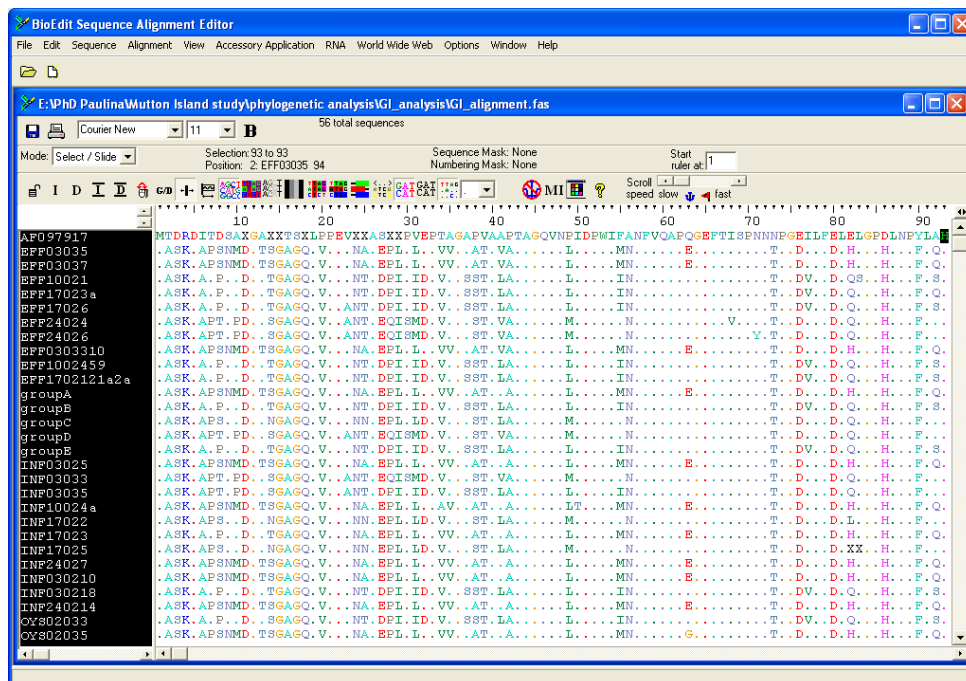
BioEdit Sequence Alignment Editor

File Edit Sequence Alignment View Accessory Application RNA World Wide Web Options Window Help

E:\PhD Paulina\Mutton Island study\phylogenetic analysis\GI_analysis\GI_alignment.fas

Courier New 11 B 56 total sequences

Mode: Select / Slide Selection: 93 to 93 Position: 2: EFF03035 94 Sequence Mask: None Numbering Mask: None Start ruler at: 1

Scroll speed slow fast

10 20 30 40 50 60 70 80 90

AF097917 MTDRDITDSAXGAXXTSXLPPEVXXASXXPVEPTAGAPVAAPTAGQVNPIDPWIFANFVQAPQGEFTISPNNNPGEILFELELGPDLNPYLAH
EFF03035 .ASK.APSNMD.TSGAGQ.V...NA.EPL.L..VV..AT.VA.......L.....MN......E..........T..D...D.H...H...F.Q.
EFF03037 .ASK.APSNMD.TSGAGQ.V...NA.EPL.L..VV..AT.VA.......L.....MN......E..........T..D...D.H...H...F.Q.
EFF10021 .ASK.A.P..D..TGAGQ.V...NT.DPI.ID.V..SST.LA.......L.....IN.................T..DV..D.QS..H...F.S.
EFF17023a .ASK.A.P..D..TGAGQ.V...NT.DPI.ID.V..SST.LA.......L.....IN.................T..DV..D.Q...H...F.S.
EFF17026 .ASK.A.P..D..TGAGQ.V..ANT.DPI.ID.V..SST.LA.......L.....IN.................T..DV..D.Q...H...F.S.
EFF24024 .ASK.APT.PD..SGAGQ.V..ANT.EQISMD.V...ST.VA.......M.......N..........V.....T..D...D.Q...H...F...
EFF24026 .ASK.APT.PD..SGAGQ.V..ANT.EQISMD.V...ST.VA.......M.......N...............Y.T..D...D.Q...H...F...
EFF0303310 .ASK.APSNMD.TSGAGQ.V...NA.EPL.L..VV..AT.VA.......L.....MN......E..........T..D...D.H...H...F.Q.
EFF1002459 .ASK.A.P..D..TGAGQ.V...NT.DPI.ID.V..SST.LA.......L.....IN.................T..DV..D.Q...H...F.S.
EFF1702121a2a .ASK.A.P..D..TGAGQ.V...NT.DPI.ID.V..SST.LA.......L.....IN.................T..DV..D.Q...H...F.S.
groupA .ASK.APSNMD.TSGAGQ.V...NA.EPL.L..VV..AT..A.......L.....MN......E..........T..D...D.H...H...F.Q.
groupB .ASK.A.P..D..TGAGQ.V...NT.DPI.ID.V..SST.LA.......L.....IN.................T..DV..D.Q...H...F.S.
groupC .ASK.APS..D..NGAGQ.V...NN.EPL.LD.V...ST.LA.......M.......N................T..D...D.L...H...F...
groupD .ASK.APT.PD..SGAGQ.V..ANT.EQISMD.V...ST.VA.......M.......N................T..D...D.Q...H...F...
groupE .ASK.A.P..D..TGAGQ.V...NT.DPI.ID.V..SST.LA.......L.....IN.................T..DV..D.Q...H...F.S.
INF03025 .ASK.APSNMD.TSGAGQ.V...NA.EPL.L..VV..AT..A.......L.....MN......E..........T..D...D.H...H...F.Q.
INF03033 .ASK.APT.PD..SGAGQ.V..ANT.EQISMD.V...ST.VA.......M.......N................T..D...D.Q...H...F...
INF03035 .ASK.APT.PD..SGAGQ.V...NT.DPI.ID.V..SST.LA.......L.....IN.................T..D...D.Q...H...F...
INF10024a .ASK.APSNMD.TSGAGQ.V...NA.EPL.L..AV..AT..A.......LT....MN......E..........T..D...D.H...H...F.Q.
INF17022 .ASK.APS..D..NGAGQ.V...NN.EPL.LD.V...ST.LA.......M.......N................T..D...D.L...H...F...
INF17023 .ASK.A.P..D..TGAGQ.V...NN.EPL.L..VV..AT..A.......L.....MN......E..........T..D...D.H...H...F.Q.
INF17025 .ASK.APS..D..NGAGQ.V...NN.EPL.LD.V...ST.LA.......M.......N................T..D...D.XX..H...F...
INF24027 .ASK.APSNMD.TSGAGQ.V...NA.EPL.L..VV..AT..A.......L.....MN......E..........T..D...D.H...H...F.Q.
INF030210 .ASK.APSNMD.TSGAGQ.V...NA.EPL.L..VV..AT..A.......L.....MN......E..........T..D...D.H...H...F.Q.
INF030218 .ASK.A.P..D..TGAGQ.V...NT.DPI.ID.V..SST.LA.......L.....IN.................T..DV..D.Q...H...F.S.
INF240214 .ASK.APSNMD.TSGAGQ.V...NA.EPL.L..VV..AT..A.......L.....MN......E..........T..D...D.H...H...F.Q.
OY802033 .ASK.A.P..D..SGAGQ.V...NT.DPI.ID.V..SST.LA.......L.....IN.................T..DV..D.Q...H...F.S.
OY802035 .ASK.APSNMD.TSGAGQ.V...NA.EPL.L..VV..AT..A.......L.....MN......G..........T..D...D.H...H...F.Q.